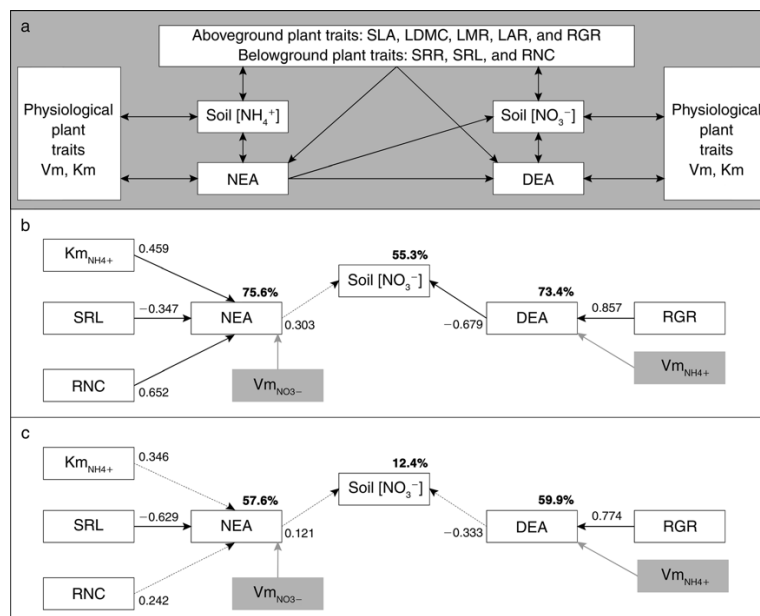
a

Aboveground plant traits: SLA, LDMC, LMR, LAR, and RGR
Belowground plant traits: SRR, SRL, and RNC

Physiological plant traits Vm, Km

Soil [$NH_4^+$]

Soil [$NO_3^-$]

Physiological plant traits Vm, Km

NEA

DEA

b

$Km_{NH4+}$ 0.459

55.3%

Soil [$NO_3^-$]

75.6%

73.4%

SRL −0.347

NEA 0.303

−0.679 DEA

0.857 RGR

RNC 0.652

$Vm_{NO3-}$

$Vm_{NH4+}$

c

$Km_{NH4+}$ 0.346

12.4%

Soil [$NO_3^-$]

57.6%

59.9%

SRL −0.629

NEA 0.121

−0.333 DEA

0.774 RGR

RNC 0.242

$Vm_{NO3-}$

$Vm_{NH4+}$